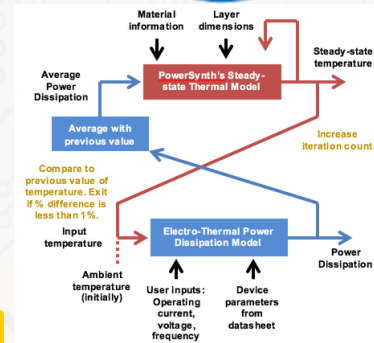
Material information

Layer dimensions

Steady-state temperature

Average Power Dissipation

PowerSynth's Steady-state Thermal Model

Average with previous value

Increase iteration count

Compare to previous value of temperature. Exit if % difference is less than 1%.

Input temperature

Electro-Thermal Power Dissipation Model

Power Dissipation

Ambient temperature (initially)

User inputs: Operating current, voltage, frequency

Device parameters from datasheet